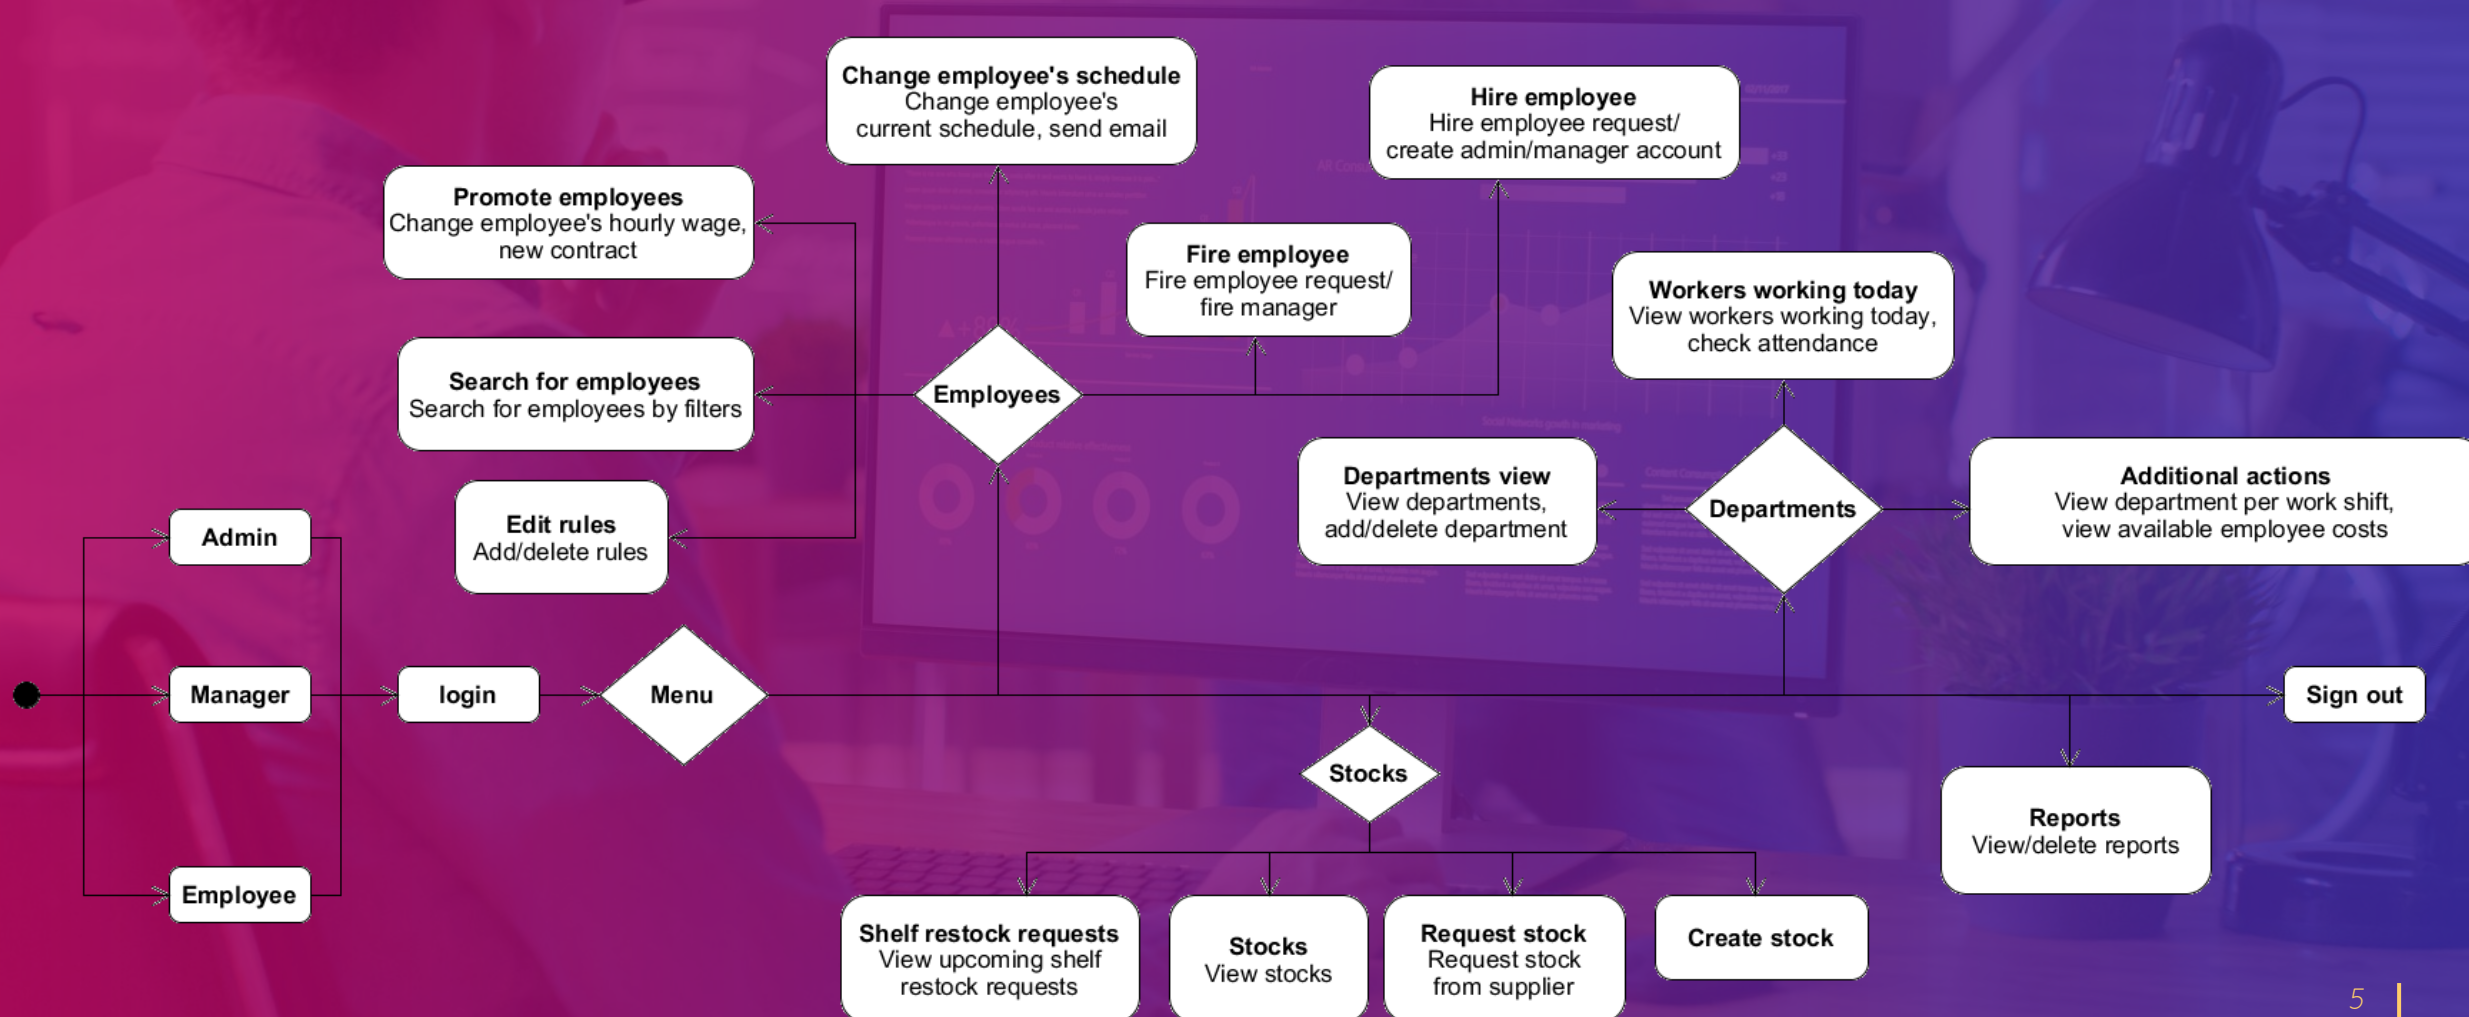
Change employee's schedule
Change employee's current schedule, send email

Hire employee
Hire employee request/ create admin/manager account

Promote employees
Change employee's hourly wage, new contract

Fire employee
Fire employee request/ fire manager

Workers working today
View workers working today, check attendance

Search for employees
Search for employees by filters

Employees

Departments view
View departments, add/delete department

Departments

Additional actions
View department per work shift, view available employee costs

Edit rules
Add/delete rules

Admin

Manager

login

Menu

Sign out

Employee

Stocks

Reports
View/delete reports

Shelf restock requests
View upcoming shelf restock requests

Stocks
View stocks

Request stock
Request stock from supplier

Create stock

5